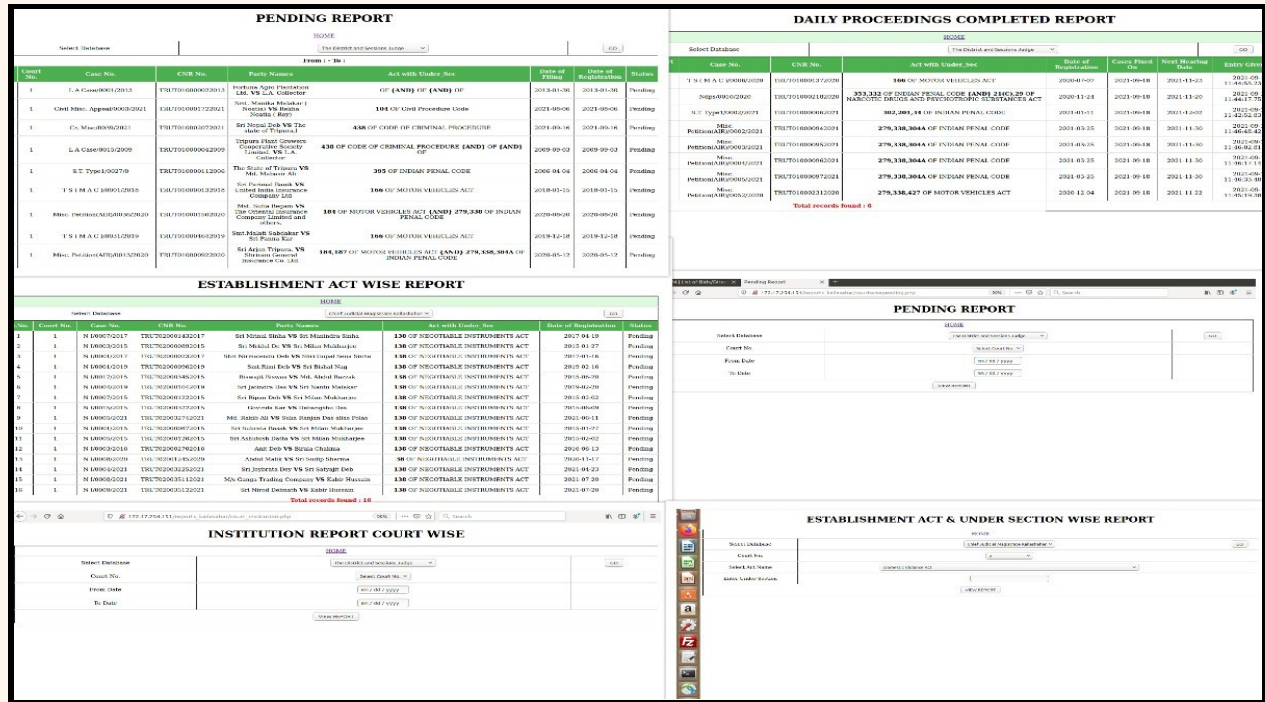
PENDING REPORT

HOME

Select Database | The District and Sessions Judge | GO

From : - To :

| Court No. | Case No. | CNR No. | Party Names | Act with Under_Sec | Date of Filing | Date of Registration | Status |
|---|---|---|---|---|---|---|---|
| 1 | L.A Case/0001/2013 | TRUT010000022013 | Fortuna Agri Plantation Ltd. VS L.A. Collector | OF (AND) OF (AND) OF | 2013-01-30 | 2013-01-30 | Pending |
| 1 | Civil Misc. Appeal/0003/2021 | TRUT010001722021 | Smt. Manika Malakar ( Nostiu) VS Rezina Nostiu ( Rep) | 104 OF Civil Procedure Code | 2021-09-06 | 2021-09-06 | Pending |
| 1 | Cr. Misc/0899/2021 | TRUT010002072021 | Sri Nepal Deb VS The state of Tripura.I | 438 OF CODE OF CRIMINAL PROCEDURE | 2021-09-16 | 2021-09-16 | Pending |
| 1 | L.A Case/0015/2009 | TRUT010000042009 | Tripura Plant Growers Cooperative Society Limited. VS L.A. Collector | 438 OF CODE OF CRIMINAL PROCEDURE (AND) OF (AND) OF | 2009-09-03 | 2009-09-03 | Pending |
| 1 | S.T. Type1/0027/9 | TRUT010000112006 | The State of Tripura VS Md. Mabarr Ali | 305 OF INDIAN PENAL CODE | 2006 04 04 | 2006 04 04 | Pending |
| 1 | T S I M A C 100001/2015 | TRUT010000132015 | Sri Parimal Basak VS United India Insurance Company Ltd | 166 OF MOTOR VEHICLES ACT | 2018-01-15 | 2018-01-15 | Pending |
| 1 | Misc. Petition(ACD)/0036/2020 | TRUT010001362020 | Md. Sufia Begam VS The Oriental Insurance Company Limited and others | 104 OF MOTOR VEHICLES ACT (AND) 279,338 OF INDIAN PENAL CODE | 2020-09-20 | 2020-09-20 | Pending |
| 1 | T S I M A C 100031/2019 | TRUT010004632019 | Smt.Malati Sabdakar VS Sri Pabna Kar | 166 OF MOTOR VEHICLES ACT | 2019-12-18 | 2019-12-18 | Pending |
| 1 | Misc. Petition(AIR)/0013/2020 | TRUT010000922020 | Sri Arjun Tripura. VS Shriram General Insurance Co. Ltd. | 184,187 OF MOTOR VEHICLES ACT (AND) 279,338,304A OF INDIAN PENAL CODE | 2020-05-12 | 2020-05-12 | Pending |

DAILY PROCEEDINGS COMPLETED REPORT

HOME

Select Database | The District and Sessions Judge | GO

| Case No. | CNR No. | Act with Under_Sec | Date of Registration | Cases Fixed On | Next Hearing Date | Entry Given |
|---|---|---|---|---|---|---|
| T S I M A C 100000/2020 | TRUT010000372020 | 166 OF MOTOR VEHICLES ACT | 2020-07-07 | 2021-09-18 | 2021-11-23 | 2021-09 11:44:55 |
| Ndps/0000/2020 | TRUT010002102020 | 353,332 OF INDIAN PENAL CODE (AND) 21(C),29 OF NARCOTIC DRUGS AND PSYCHOTROPIC SUBSTANCES ACT | 2020-11-23 | 2021-09-18 | 2021-11-20 | 2021-09 11:44:17 |
| S.T. Type1/0002/2021 | TRUT010000062021 | 302,201,34 OF INDIAN PENAL CODE | 2021-01-11 | 2021-09-18 | 2021-12-02 | 2021-09 11:42:52 |
| Misc. Petition(AIR)/0002/2021 | TRUT010000042021 | 279,338,304A OF INDIAN PENAL CODE | 2021-03-25 | 2021-09-18 | 2021-11-30 | 2021-09 11:46:48 |
| Misc. Petition(AIR)/0003/2021 | TRUT010000052021 | 279,338,304A OF INDIAN PENAL CODE | 2021-03-25 | 2021-09-18 | 2021-11-30 | 2021-09 11:46:02 |
| Misc. Petition(AIR)/0001/2021 | TRUT010000062021 | 279,338,304A OF INDIAN PENAL CODE | 2021-03-25 | 2021-09-18 | 2021-11-30 | 2021-09 11:46:37 |
| Misc. Petition(AIR)/0005/2021 | TRUT010000972021 | 279,338,304A OF INDIAN PENAL CODE | 2021-03-25 | 2021-09-18 | 2021-11-30 | 2021-09 11:46:33 |
| Misc. Petition(AIR)/0052/2020 | TRUT010002312020 | 279,338,427 OF MOTOR VEHICLES ACT | 2020 12 04 | 2021-09-18 | 2021 11 22 | 2021-09 11:45:39 |

Total records found : 8

ESTABLISHMENT ACT WISE REPORT

HOME

Select Database | Chief Judicial Magistrate Kailashahar | GO

| No. | Court No. | Case No. | CNR No. | Party Names | Act with Under_Sec | Date of Registration | Status |
|---|---|---|---|---|---|---|---|
| 1 | 1 | N I/0067/2017 | TRUT020001432017 | Sri Nitmal Sinha VS Sri Manindra Sinha | 138 OF NEGOTIABLE INSTRUMENTS ACT | 2017 04 19 | Pending |
| 2 | 1 | N I/0003/2015 | TRUT020000082015 | Sri Mridul Dr. VS Sri Milan Mukharjee | 138 OF NEGOTIABLE INSTRUMENTS ACT | 2015 01 27 | Pending |
| 3 | 1 | N I/0006/2017 | TRUT020000022017 | Shri Nirmalendu Deb VS Shri Gopal Sena Sinha | 138 OF NEGOTIABLE INSTRUMENTS ACT | 2017-01-16 | Pending |
| 4 | 1 | N I/0004/2019 | TRUT020000062019 | Smt.Rini Deb VS Sri Bishal Nag | 138 OF NEGOTIABLE INSTRUMENTS ACT | 2019 02 16 | Pending |
| 5 | 1 | N I/0073/2015 | TRUT020001452015 | Biswajit Biswas VS Md. Abdul Razzak | 138 OF NEGOTIABLE INSTRUMENTS ACT | 2015-06-20 | Pending |
| 6 | 1 | N I/0005/2019 | TRUT020001042019 | Sri Jaitendra Das VS Sri Santu Malakar | 138 OF NEGOTIABLE INSTRUMENTS ACT | 2019-02-20 | Pending |
| 7 | 1 | N I/0005/2015 | TRUT020000122015 | Sri Bipon Deb VS Sri Milan Mukharjee | 138 OF NEGOTIABLE INSTRUMENTS ACT | 2015-02-02 | Pending |
| 8 | 1 | N I/0076/2015 | TRUT020001322015 | Gourab Kar VS Debasphis Sen | 138 OF NEGOTIABLE INSTRUMENTS ACT | 2015-06-09 | Pending |
| 9 | 1 | N I/0009/2021 | TRUT020002742021 | Md. Rakib Ali VS Sujan Ranjan Das alias Polas | 138 OF NEGOTIABLE INSTRUMENTS ACT | 2021-06-11 | Pending |
| 10 | 1 | N I/0003/2015 | TRUT020000072015 | Sri Subrata Basak VS Sri Milan Mukharjee | 138 OF NEGOTIABLE INSTRUMENTS ACT | 2015-01-27 | Pending |
| 11 | 1 | N I/0005/2015 | TRUT020000262015 | Sri Ashutosh Datta VS Sri Milan Mukharjee | 138 OF NEGOTIABLE INSTRUMENTS ACT | 2015-02-02 | Pending |
| 12 | 1 | N I/0003/2016 | TRUT020002702016 | Anir Deb VS Birsha Chakma | 138 OF NEGOTIABLE INSTRUMENTS ACT | 2016 06 13 | Pending |
| 13 | 1 | N I/0008/2020 | TRUT020001352020 | Abdul Malik VS Sri Sudip Sharma | 138 OF NEGOTIABLE INSTRUMENTS ACT | 2020-11-17 | Pending |
| 14 | 1 | N I/0003/2021 | TRUT020002252021 | Sri Joybrata Dey VS Sri Satyajit Deb | 138 OF NEGOTIABLE INSTRUMENTS ACT | 2021-04-23 | Pending |
| 15 | 1 | N I/0008/2021 | TRUT020003112021 | M/s Ganga Trading Company VS Kabir Hussain | 138 OF NEGOTIABLE INSTRUMENTS ACT | 2021 07 20 | Pending |
| 16 | 1 | N I/0009/2021 | TRUT020003122021 | Sri Nirod Debnath VS Kabir Hussain | 138 OF NEGOTIABLE INSTRUMENTS ACT | 2021-07-20 | Pending |

Total records found : 16

Pending Report

PENDING REPORT

HOME

Select Database | The District and Sessions Judge | GO

Court No. | Select Court No.

From Date | mm / dd / yyyy

To Date | mm / dd / yyyy

View Report

INSTITUTION REPORT COURT WISE

HOME

Select Database | The District and Sessions Judge | GO

Court No. | Select Court No.

From Date | mm / dd / yyyy

To Date | mm / dd / yyyy

View Report

ESTABLISHMENT ACT & UNDER SECTION WISE REPORT

HOME

Select Database | Chief Judicial Magistrate Kailashahar | GO

Court No. | 1

Select Act Name | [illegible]

Enter Under Section |

View Report